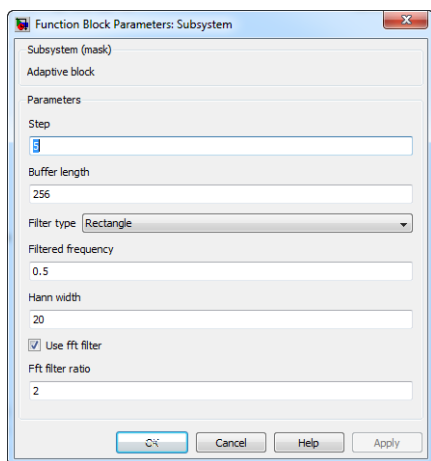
Function Block Parameters: Subsystem

Subsystem (mask)

Adaptive block

Parameters

Step

5

Buffer length

256

Filter type Rectangle

Filtered frequency

0.5

Hann width

20

Use fft filter

Fft filter ratio

2

OK Cancel Help Apply